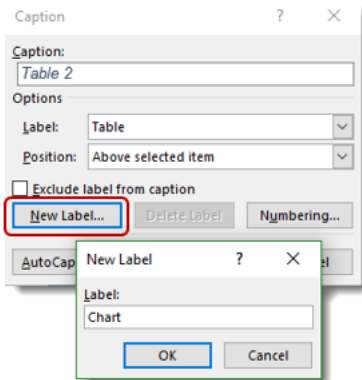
Caption ? ×

Caption:
Table 2

Options

Label: Table

Position: Above selected item

Exclude label from caption

New Label... Delete Label Numbering...

AutoCap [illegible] el

New Label ? ×

Label:
Chart

OK Cancel